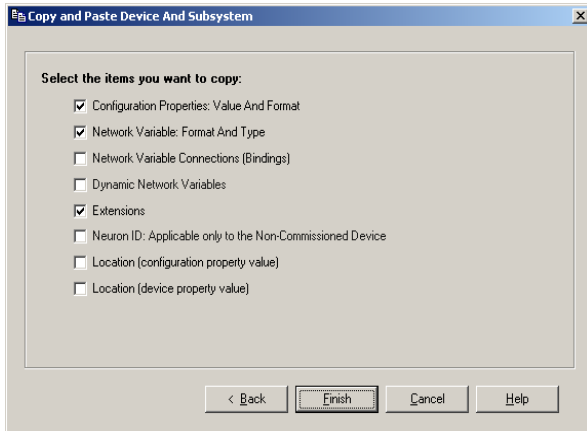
Copy and Paste Device And Subsystem

×

Select the items you want to copy:

☑ Configuration Properties: Value And Format

☑ Network Variable: Format And Type

☐ Network Variable Connections (Bindings)

☐ Dynamic Network Variables

☑ Extensions

☐ Neuron ID: Applicable only to the Non-Commissioned Device

☐ Location (configuration property value)

☐ Location (device property value)

< Back

Finish

Cancel

Help